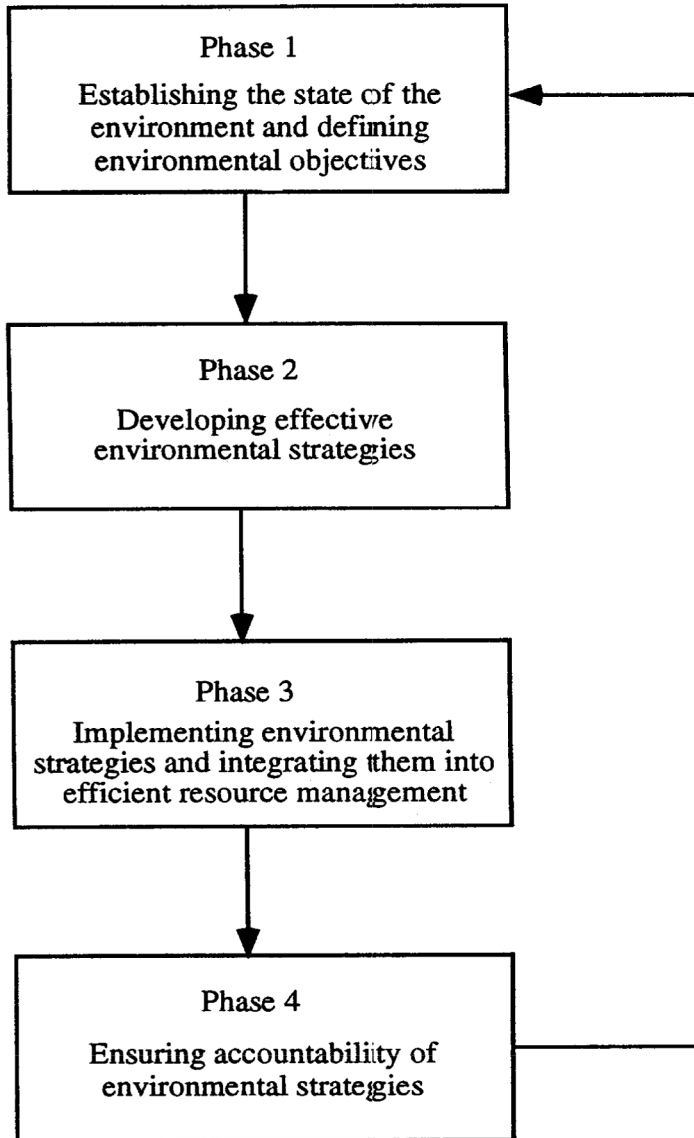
Phase 1

Establishing the state of the environment and defining environmental objectives

Phase 2

Developing effective environmental strategies

Phase 3

Implementing environmental strategies and integrating them into efficient resource management

Phase 4

Ensuring accountability of environmental strategies